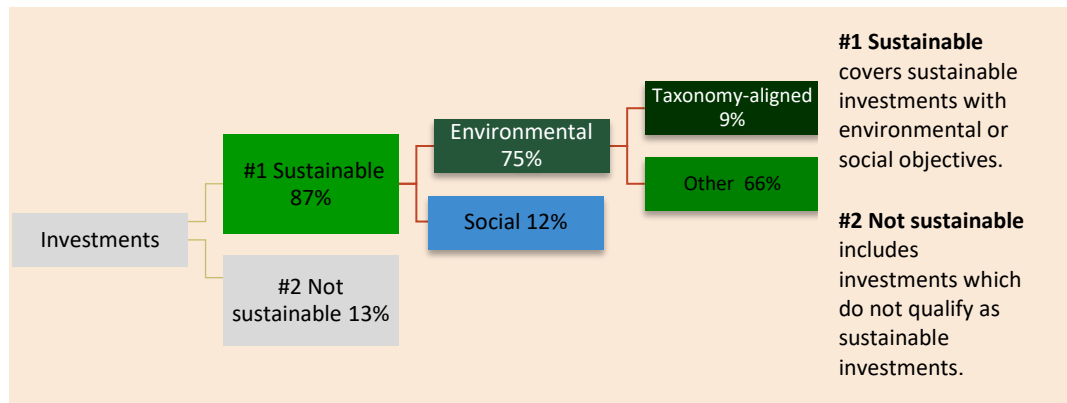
Investments

#1 Sustainable 87%

#2 Not sustainable 13%

Environmental 75%

Social 12%

Taxonomy-aligned 9%

Other 66%

**#1 Sustainable** covers sustainable investments with environmental or social objectives.

**#2 Not sustainable** includes investments which do not qualify as sustainable investments.